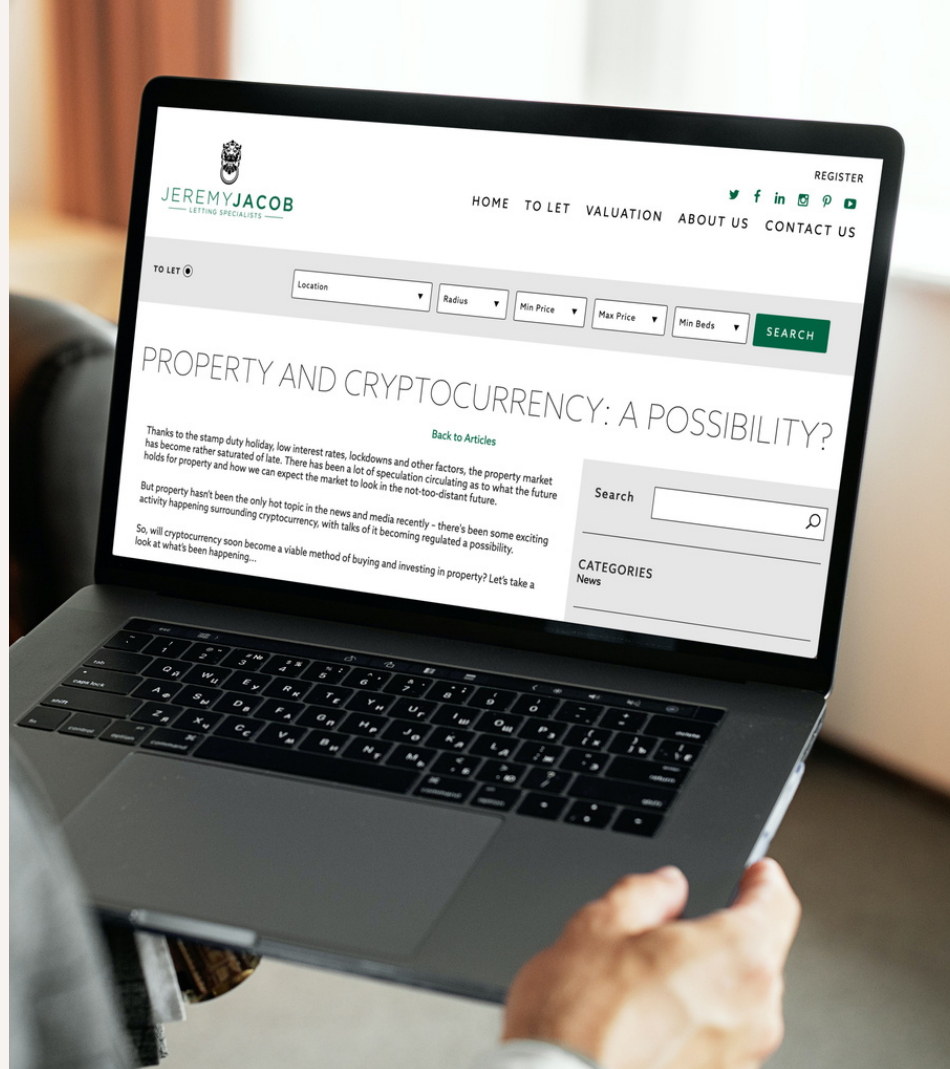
JEREMYJACOB
LETTING SPECIALISTS

REGISTER

HOME TO LET VALUATION ABOUT US CONTACT US

TO LET

Location
Radius
Min Price
Max Price
Min Beds
SEARCH

PROPERTY AND CRYPTOCURRENCY: A POSSIBILITY?

Back to Articles

Thanks to the stamp duty holiday, low interest rates, lockdowns and other factors, the property market has become rather saturated of late. There has been a lot of speculation circulating as to what the future holds for property and how we can expect the market to look in the not-too-distant future.

But property hasn't been the only hot topic in the news and media recently – there's been some exciting activity happening surrounding cryptocurrency, with talks of it becoming regulated a possibility.

So, will cryptocurrency soon become a viable method of buying and investing in property? Let's take a look at what's been happening...

Search

CATEGORIES
News